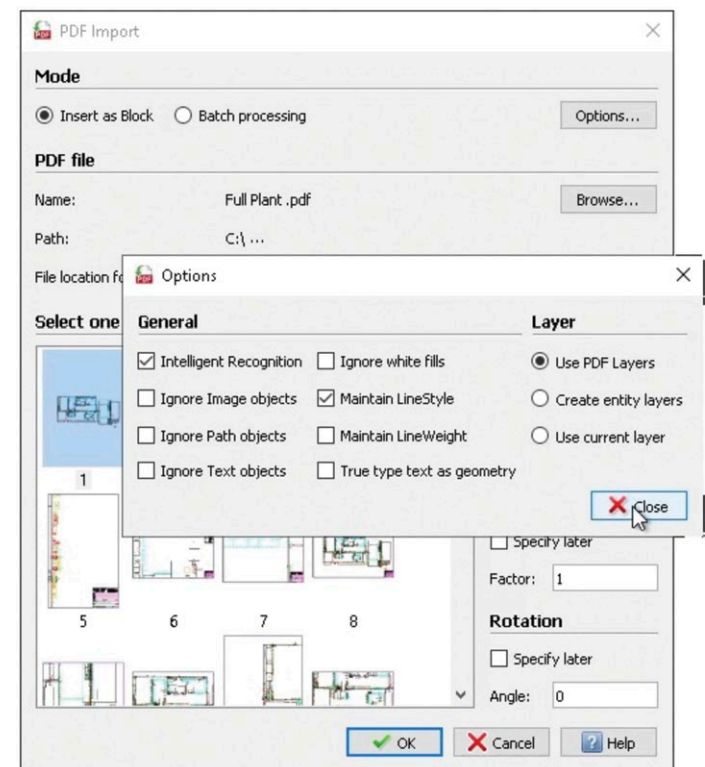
PDF Import

Mode

Insert as Block   Batch processing   Options...

PDF file

Name: Full Plant .pdf   Browse...

Path: C:\ ...

File location fo

Select one

Options

General

Intelligent Recognition   Ignore white fills

Ignore Image objects   Maintain LineStyle

Ignore Path objects   Maintain LineWeight

Ignore Text objects   True type text as geometry

Layer

Use PDF Layers

Create entity layers

Use current layer

Close

1

Specify later

Factor: 1

5   6   7   8

Rotation

Specify later

Angle: 0

OK   Cancel   Help